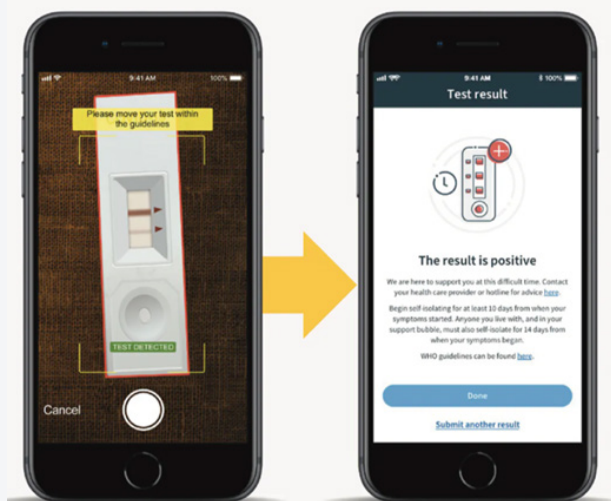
9:41 AM
100%

Please move your test within the guidelines

TEST DETECTED

Cancel

9:41 AM
100%

Test result

The result is positive

We are here to support you at this difficult time. Contact your health care provider or hotline for advice here.

Begin self isolating for at least 10 days from when your symptoms started. Anyone you live with, and in your support bubble, must also self-isolate for 14 days from when your symptoms began.

WHO guidelines can be found here.

Done

Submit another result